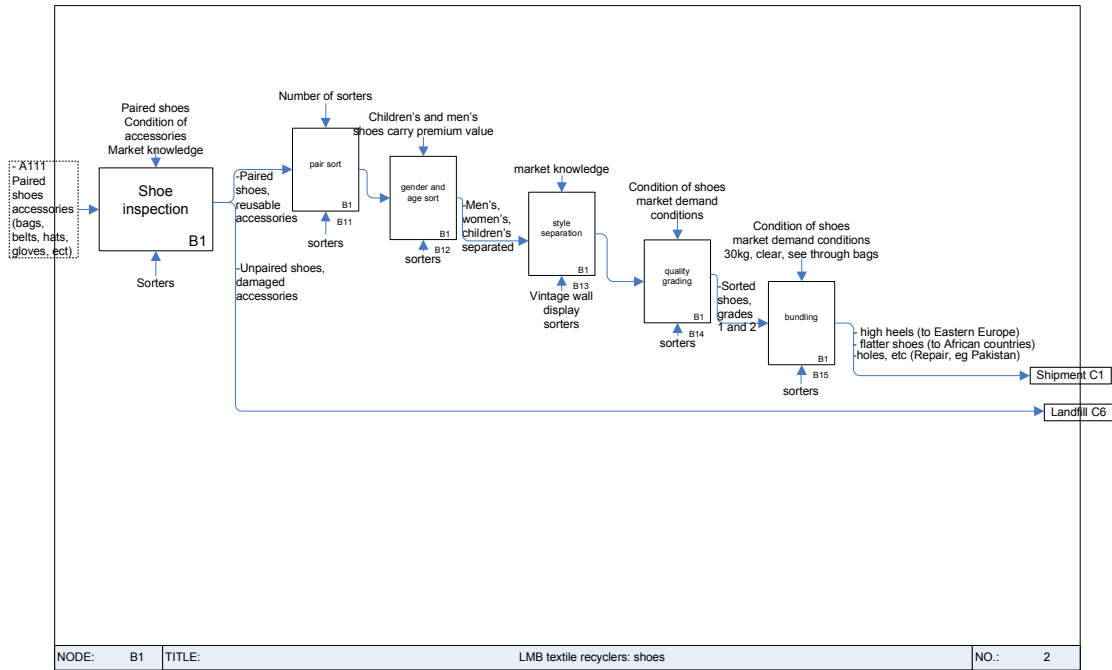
- A111 Paired shoes accessories (bags, belts, hats, gloves, ect)

Paired shoes
Condition of accessories
Market knowledge

Shoe inspection

B1

Sorters

-Paired shoes, reusable accessories

-Unpaired shoes, damaged accessories

Number of sorters

pair sort

B1

B11

sorters

Children's and men's shoes carry premium value

gender and age sort

B1

B12

sorters

-Men's, women's, children's separated

market knowledge

style separation

B1

B13

Vintage wall display sorters

Condition of shoes
market demand conditions

quality grading

B1

B14

sorters

-Sorted shoes, grades 1 and 2

Condition of shoes
market demand conditions
30kg, clear, see through bags

bundling

B1

B15

sorters

- high heels (to Eastern Europe)
- flatter shoes (to African countries)
-holes, etc (Repair, eg Pakistan)

Shipment C1

Landfill C6

| NODE: | B1 | TITLE: | LMB textile recyclers: shoes | NO.: | 2 |
|---|---|---|---|---|---|